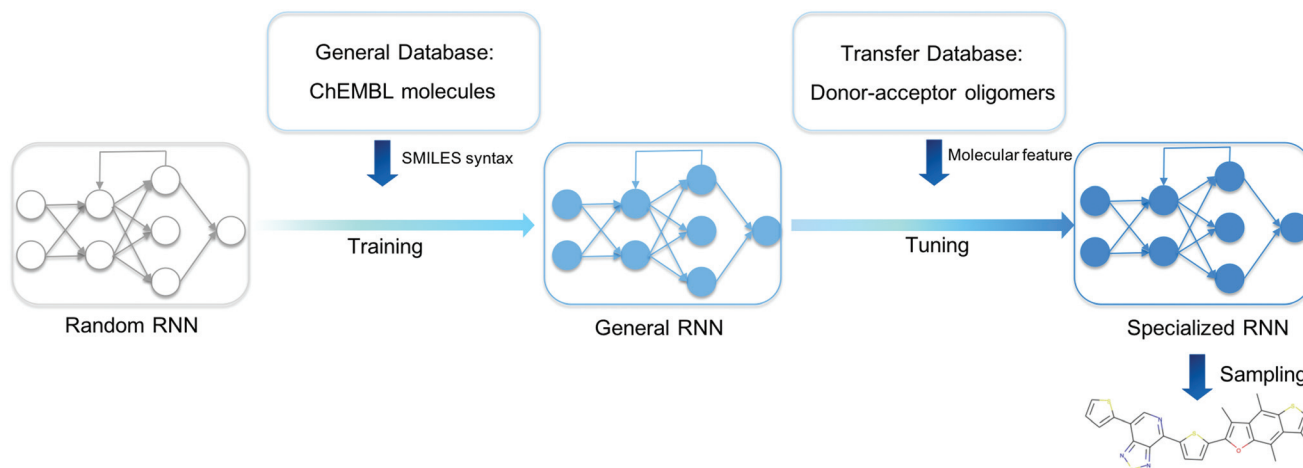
General Database:
ChEMBL molecules

Transfer Database:
Donor-acceptor oligomers

SMILES syntax

Molecular feature

Training

Tuning

Random RNN

General RNN

Specialized RNN

Samplin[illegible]

S

N

S

N

N

S

O

S